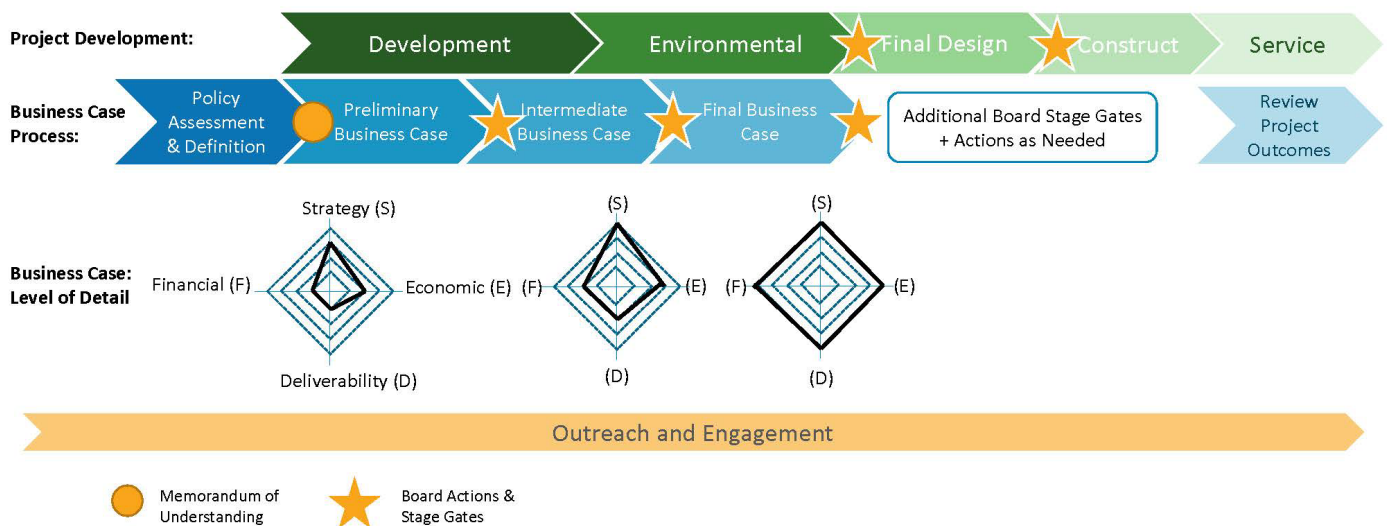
Project Development:

Development

Environmental

Final Design

Construct

Service

Business Case Process:

Policy Assessment & Definition

Preliminary Business Case

Intermediate Business Case

Final Business Case

Additional Board Stage Gates + Actions as Needed

Review Project Outcomes

Business Case: Level of Detail

Strategy (S)

Financial (F)

Economic (E)

Deliverability (D)

(S)

(F)

(E)

(D)

(S)

(F)

(E)

(D)

Outreach and Engagement

Memorandum of Understanding

Board Actions & Stage Gates